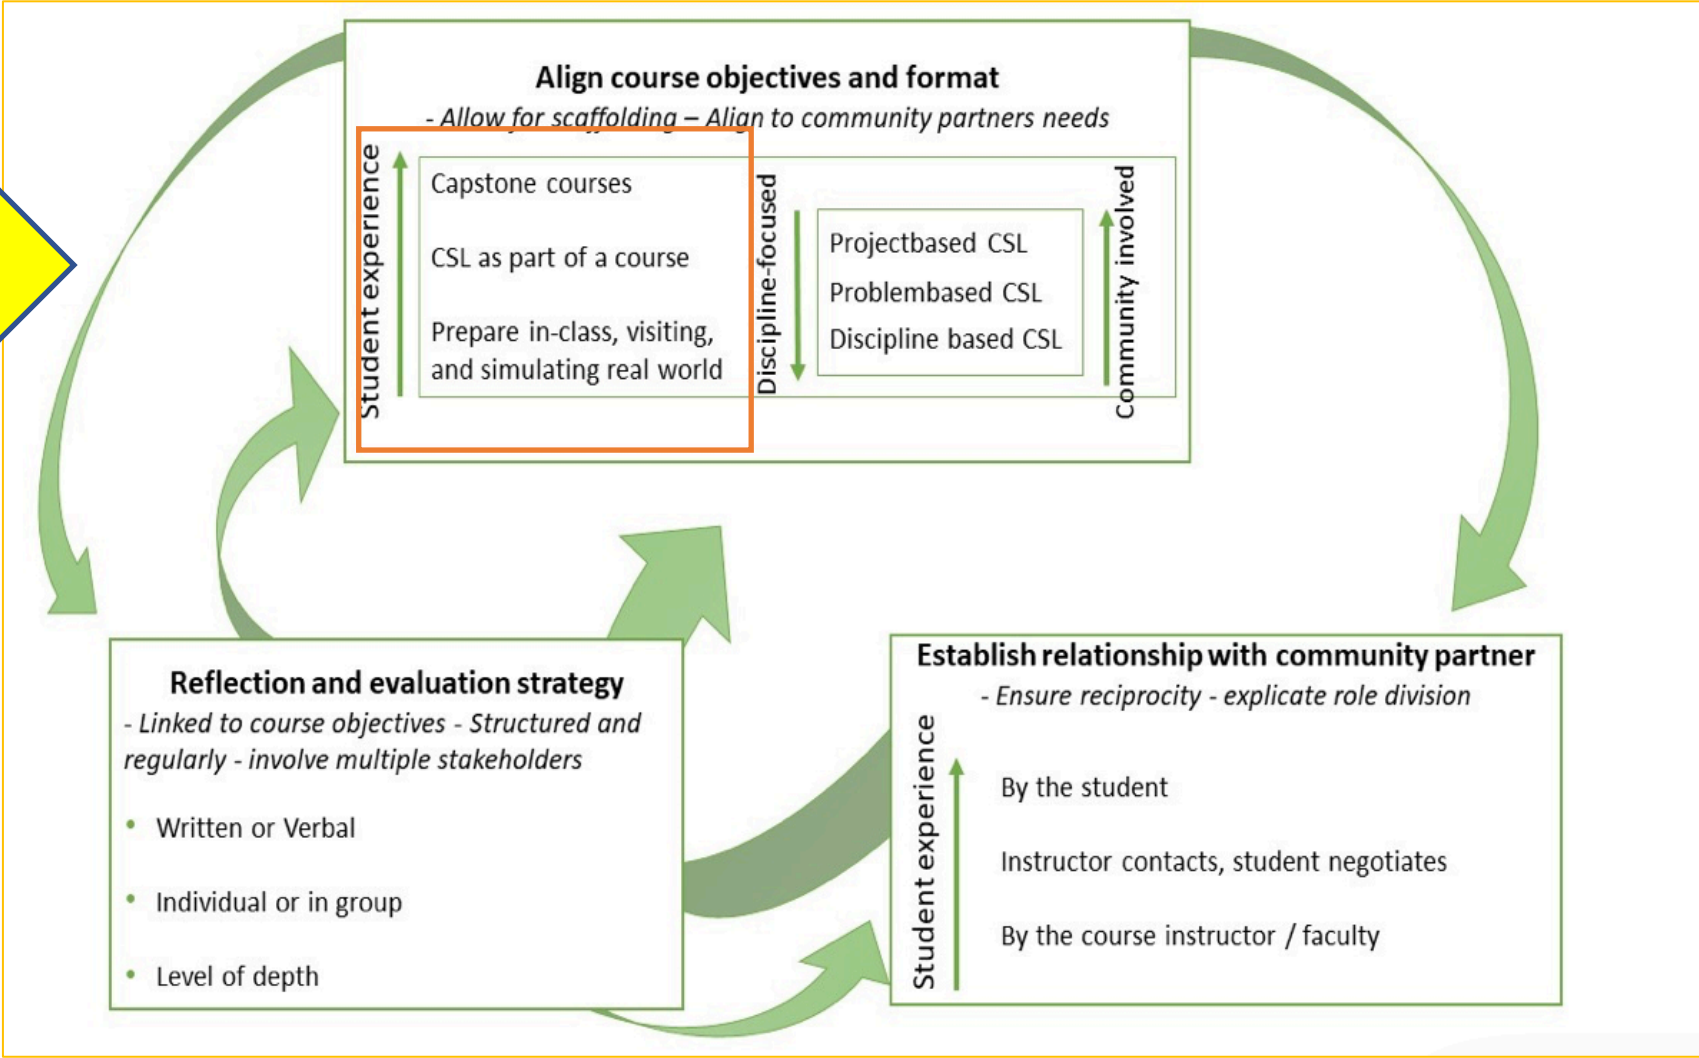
Align course objectives and format

- Allow for scaffolding – Align to community partners needs

Student experience

Capstone courses

CSL as part of a course

Prepare in-class, visiting, and simulating real world

Discipline-focused

Projectbased CSL

Problembased CSL

Discipline based CSL

Community involved

Reflection and evaluation strategy

- Linked to course objectives - Structured and regularly - involve multiple stakeholders

• Written or Verbal

• Individual or in group

• Level of depth

Establish relationship with community partner

- Ensure reciprocity - explicate role division

Student experience

By the student

Instructor contacts, student negotiates

By the course instructor / faculty